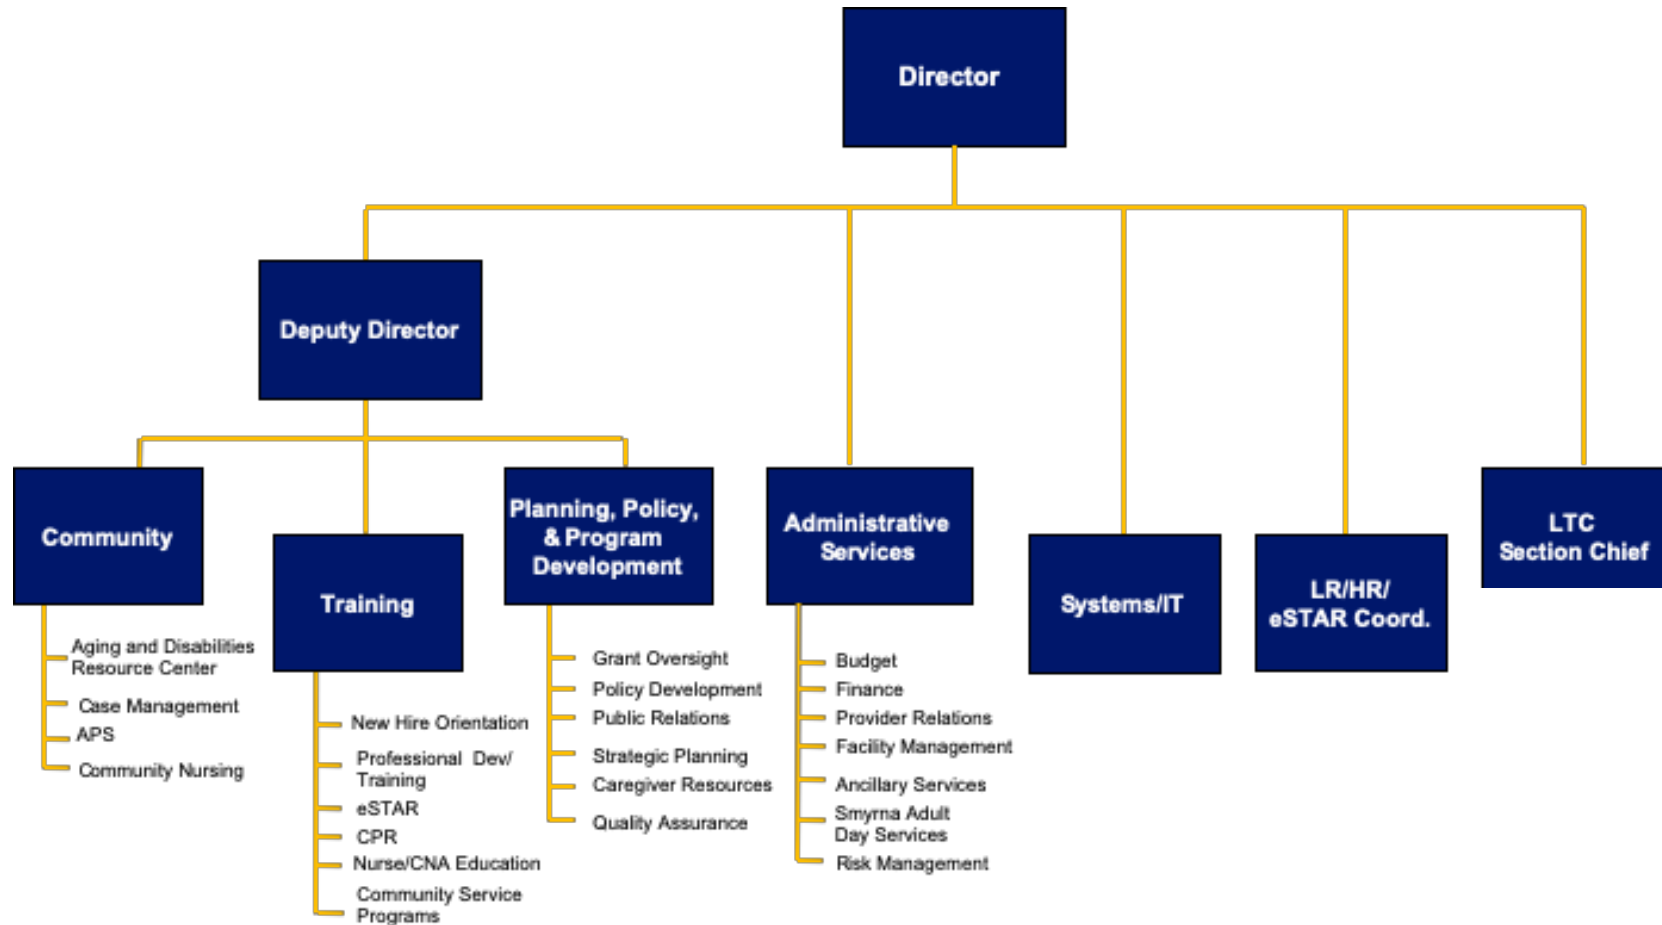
Director

Deputy Director

Community

Aging and Disabilities Resource Center

Case Management

APS

Community Nursing

Training

New Hire Orientation

Professional Dev/ Training

eSTAR

CPR

Nurse/CNA Education

Community Service Programs

Planning, Policy, & Program Development

Grant Oversight

Policy Development

Public Relations

Strategic Planning

Caregiver Resources

Quality Assurance

Administrative Services

Budget

Finance

Provider Relations

Facility Management

Ancillary Services

Smyrna Adult Day Services

Risk Management

Systems/IT

LR/HR/ eSTAR Coord.

LTC Section Chief